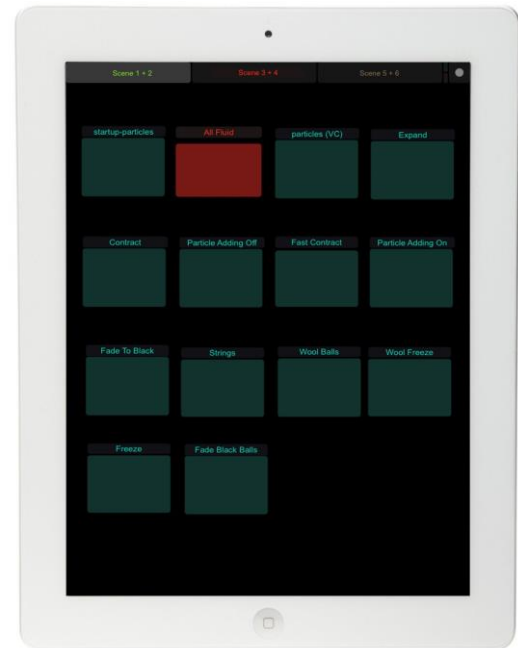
Scene 1 + 2
Scene 3 + 4
Scene 5 + 6

startup-particles
All Fluid
particles (VC)
Expand

Contract
Particle Adding Off
Fast Contract
Particle Adding On

Fade To Black
Strings
Wool Balls
Wool Freeze

Freeze
Fade Black Balls